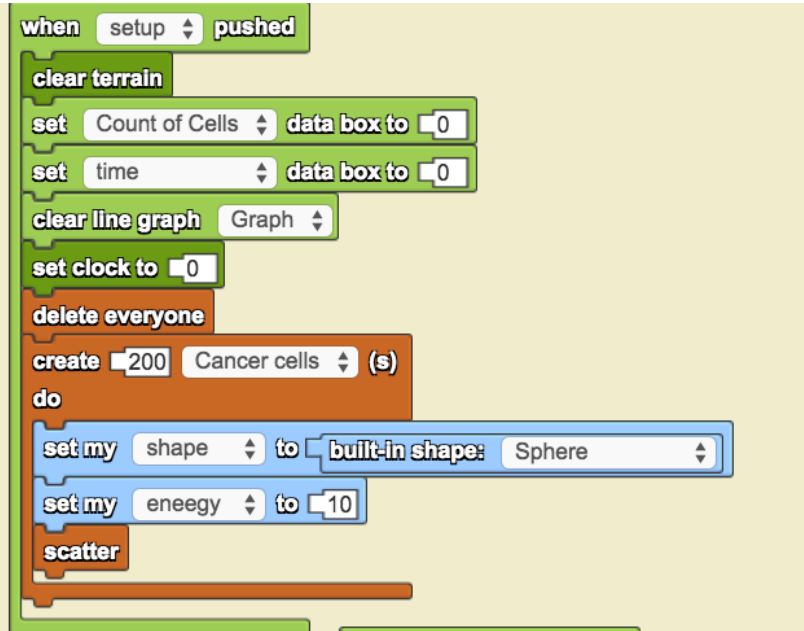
when setup pushed
clear terrain
set Count of Cells data box to 0
set time data box to 0
clear line graph Graph
set clock to 0
delete everyone
create 200 Cancer cells (s)
do
set my shape to built-in shape: Sphere
set my eneegy to 10
scatter